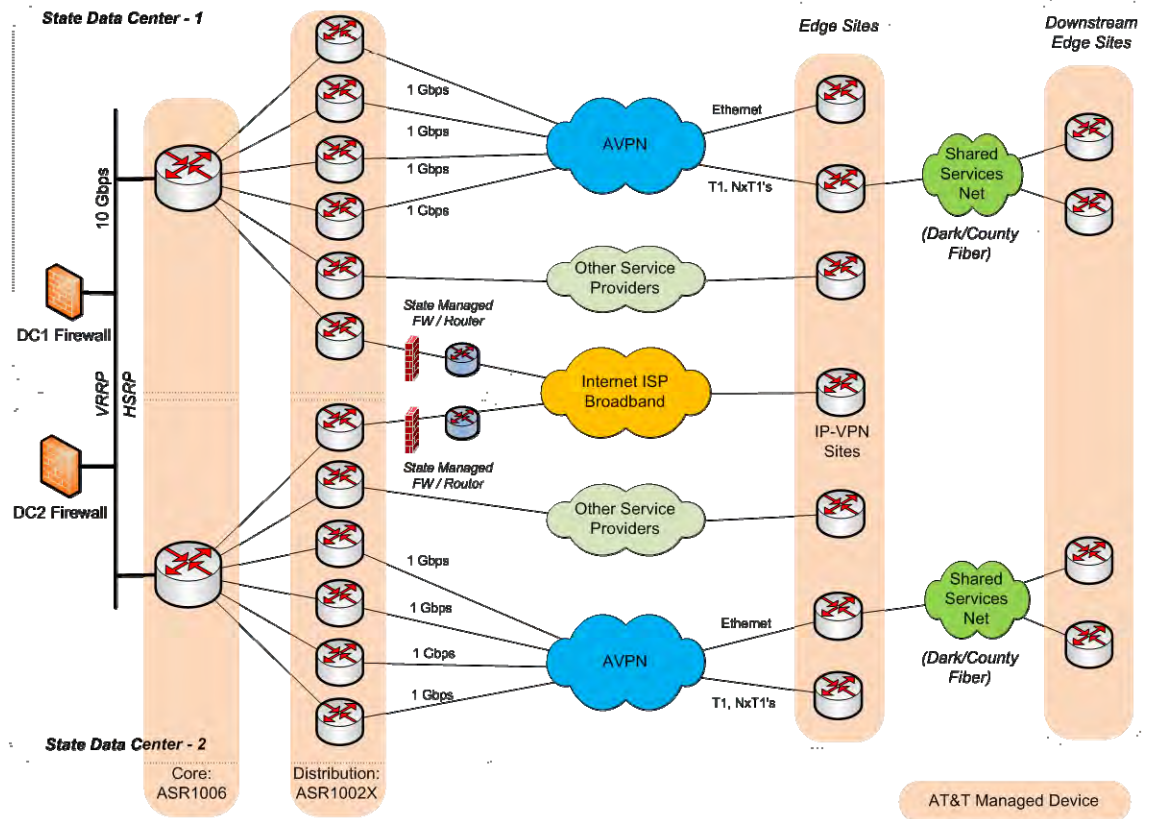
State Data Center - 1

Edge Sites

Downstream Edge Sites

10 Gbps

1 Gbps

1 Gbps

1 Gbps

1 Gbps

AVPN

Ethernet

T1. NxT1's

Shared Services Net

(Dark/County Fiber)

Other Service Providers

DC1 Firewall

State Managed FW / Router

VRRP

HSRP

Internet ISP Broadband

IP-VPN Sites

State Managed FW / Router

DC2 Firewall

Other Service Providers

1 Gbps

1 Gbps

1 Gbps

1 Gbps

Ethernet

AVPN

T1, NxT1's

Shared Services Net

(Dark/County Fiber)

State Data Center - 2

Core: ASR1006

Distribution: ASR1002X

AT&T Managed Device